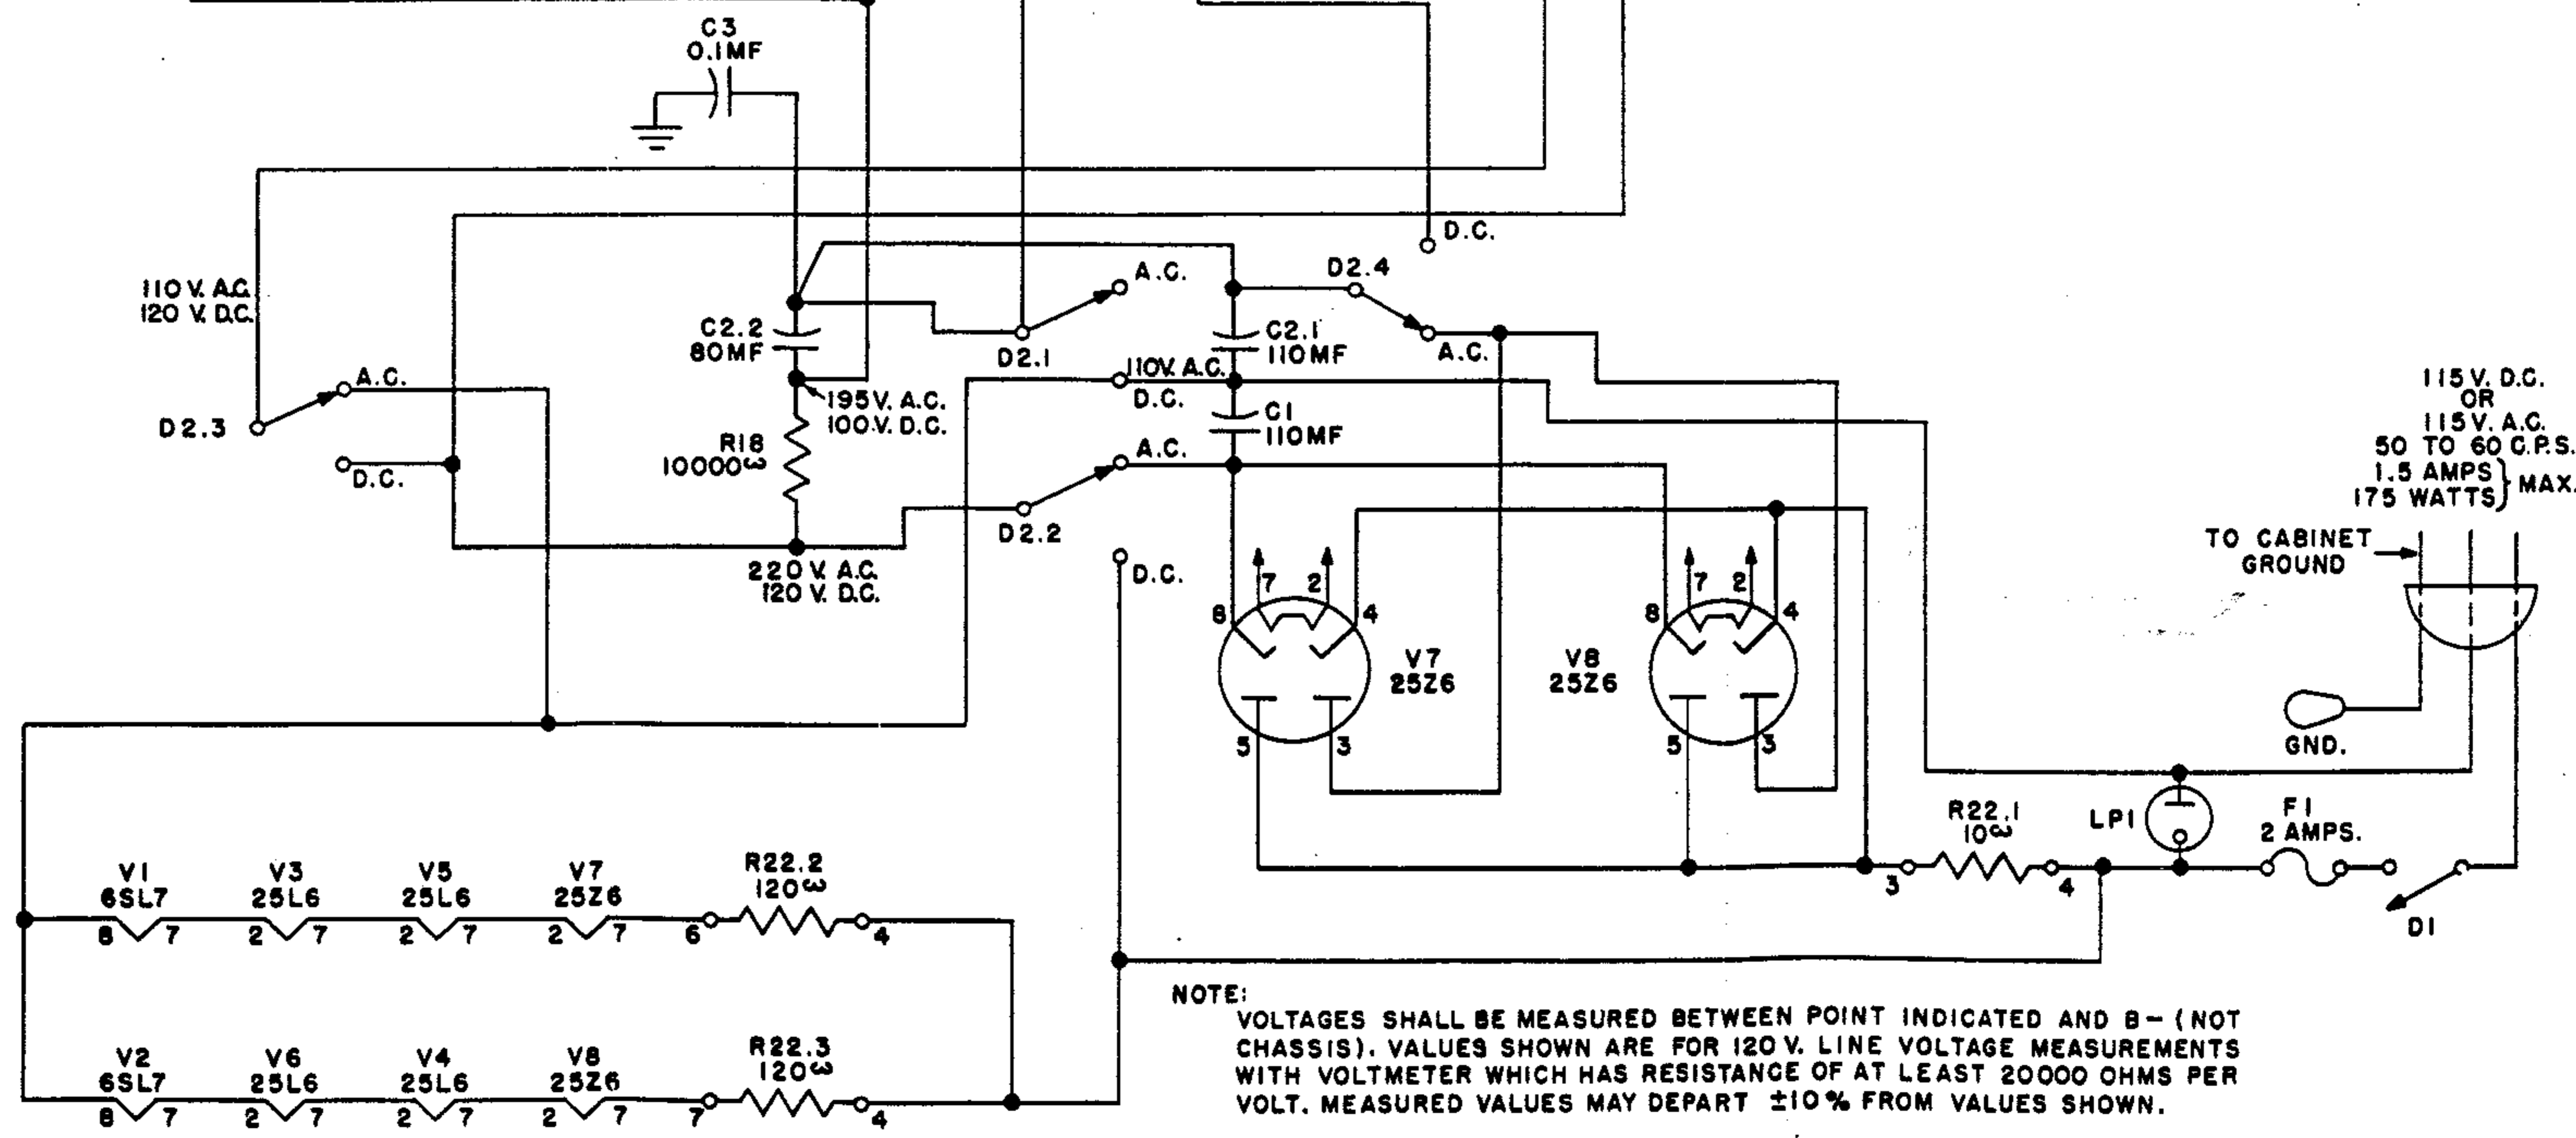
C3
0.1MF

D.C.

110 V. A.C.
120 V. D.C.

A.C.

D2.4

C2.2
80MF

D2.1

C2.1
110MF

A.C.

A.C.

D2.3

110V. A.C.
D.C.

195 V. A.C.
100 V. D.C.

C1
110MF

D.C.

R18
10000$^{\omega}$

A.C.

115 V. D.C.
OR
115 V. A.C.
50 TO 60 C.P.S.
1.5 AMPS
175 WATTS MAX.

D2.2

TO CABINET GROUND

220 V. A.C.
120 V. D.C.

D.C.

7 2
8 4
V7
25Z6

V8
25Z6

7 2
8 4

5 3

5 3

GND.

R22.1
10$^{\omega}$

LP1

F1
2 AMPS.

3 4

D1

V1
6SL7
8 7

V3
25L6
2 7

V5
25L6
2 7

V7
25Z6
2 7

R22.2
120$^{\omega}$
6 4

V2
6SL7
8 7

V6
25L6
2 7

V4
25L6
2 7

V8
25Z6
2 7

R22.3
120$^{\omega}$
7 4

NOTE:
VOLTAGES SHALL BE MEASURED BETWEEN POINT INDICATED AND B− (NOT CHASSIS). VALUES SHOWN ARE FOR 120 V. LINE VOLTAGE MEASUREMENTS WITH VOLTMETER WHICH HAS RESISTANCE OF AT LEAST 20000 OHMS PER VOLT. MEASURED VALUES MAY DEPART ±10% FROM VALUES SHOWN.